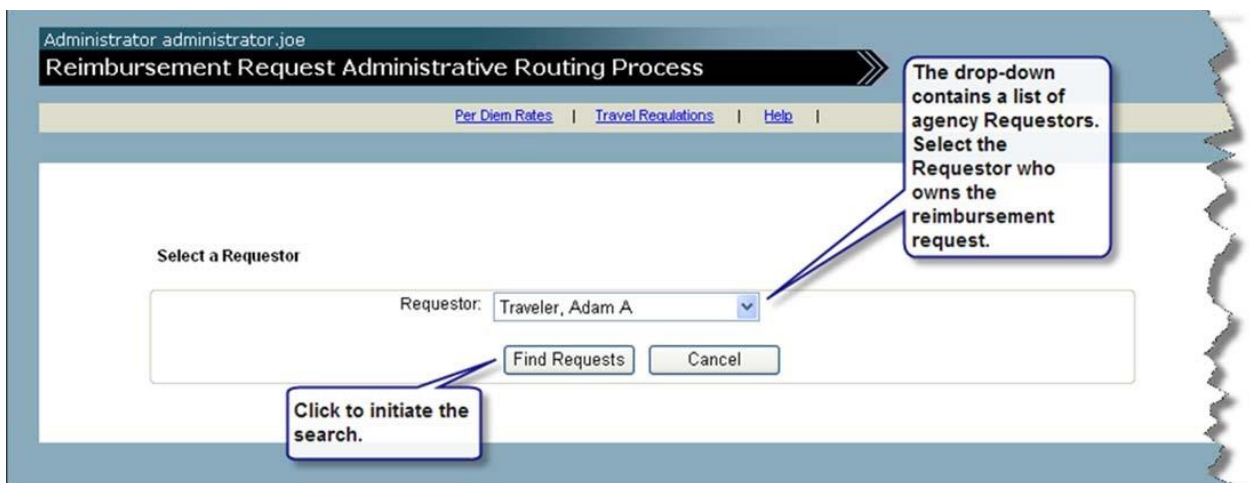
Administrator administrator.joe

Reimbursement Request Administrative Routing Process

Per Diem Rates | Travel Regulations | Help |

The drop-down contains a list of agency Requestors. Select the Requestor who owns the reimbursement request.

Select a Requestor

Requestor: Traveler, Adam A

Find Requests

Cancel

Click to initiate the search.